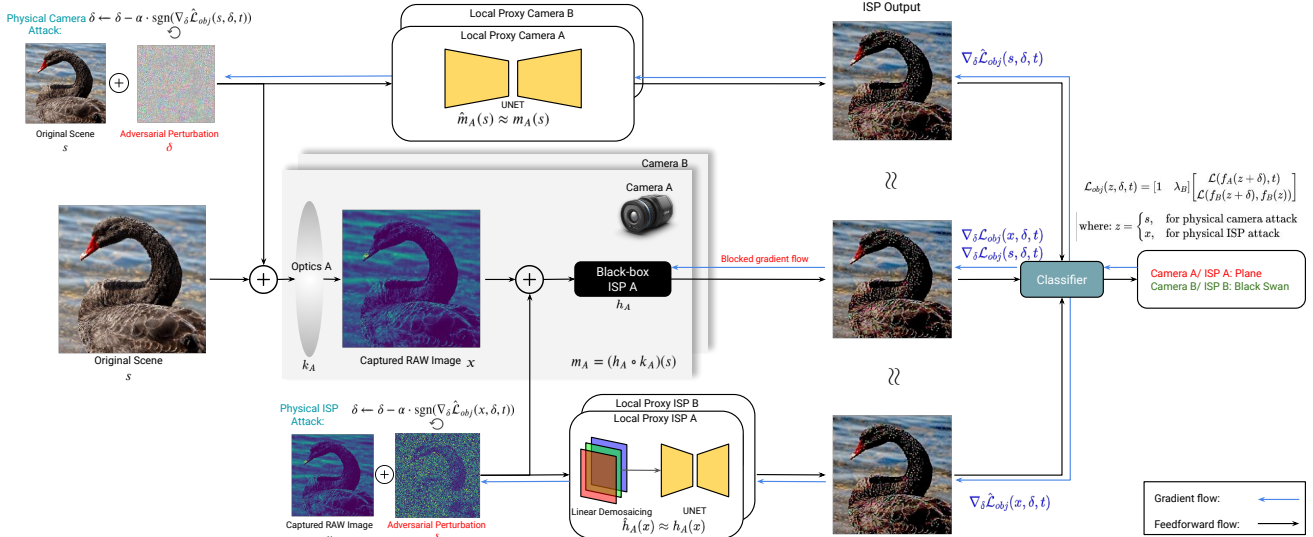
Physical Camera Attack: $\delta \leftarrow \delta - \alpha \cdot \text{sgn}(\nabla_\delta \hat{\mathcal{L}}_{obj}(s, \delta, t))$

Original Scene
$s$

Adversarial Perturbation
$\delta$

Local Proxy Camera B
Local Proxy Camera A
UNET
$\hat{m}_A(s) \approx m_A(s)$

ISP Output
$\nabla_\delta \hat{\mathcal{L}}_{obj}(s, \delta, t)$

Camera B
Camera A

Original Scene
$s$

Optics A
$k_A$

Captured RAW Image $x$

Black-box ISP A
$h_A$

$m_A = (h_A \circ k_A)(s)$

Blocked gradient flow

$\nabla_\delta \mathcal{L}_{obj}(x, \delta, t)$
$\nabla_\delta \mathcal{L}_{obj}(s, \delta, t)$

$\mathcal{L}_{obj}(z, \delta, t) = [1 \quad \lambda_B] \begin{bmatrix} \mathcal{L}(f_A(z+\delta), t) \\ \mathcal{L}(f_B(z+\delta), f_B(z)) \end{bmatrix}$

where: $z = \begin{cases} s, & \text{for physical camera attack} \\ x, & \text{for physical ISP attack} \end{cases}$

Classifier

Camera A/ ISP A: Plane
Camera B/ ISP B: Black Swan

Physical ISP Attack: $\delta \leftarrow \delta - \alpha \cdot \text{sgn}(\nabla_\delta \hat{\mathcal{L}}_{obj}(x, \delta, t))$

Captured RAW Image
Adversarial Perturbation

Local Proxy ISP B
Local Proxy ISP A
Linear Demosaicing
UNET
$\hat{h}_A(x) \approx h_A(x)$

$\nabla_\delta \hat{\mathcal{L}}_{obj}(x, \delta, t)$

Gradient flow:
Feedforward flow: